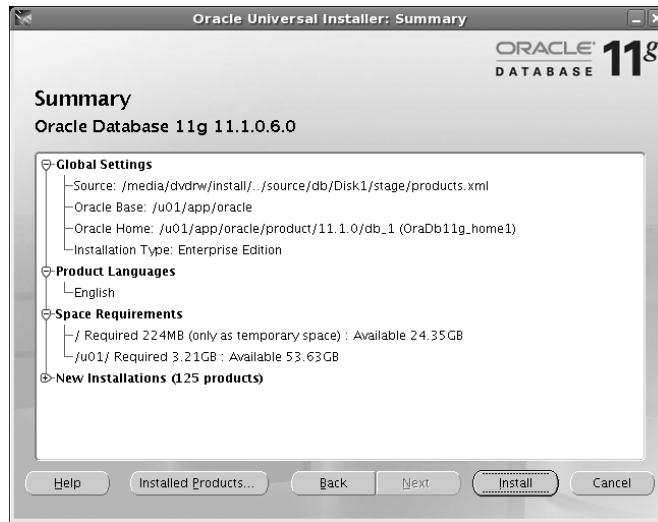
Oracle Universal Installer: Summary

ORACLE DATABASE 11g

Summary

Oracle Database 11g 11.1.0.6.0

Global Settings
Source: /media/dvdrw/install/../source/db/Disk1/stage/products.xml
Oracle Base: /u01/app/oracle
Oracle Home: /u01/app/oracle/product/11.1.0/db_1 (OraDb11g_home1)
Installation Type: Enterprise Edition
Product Languages
English
Space Requirements
/ Required 224MB (only as temporary space) : Available 24.35GB
/u01/ Required 3.21GB : Available 53.63GB
New Installations (125 products)

Help | Installed Products... | Back | Next | Install | Cancel